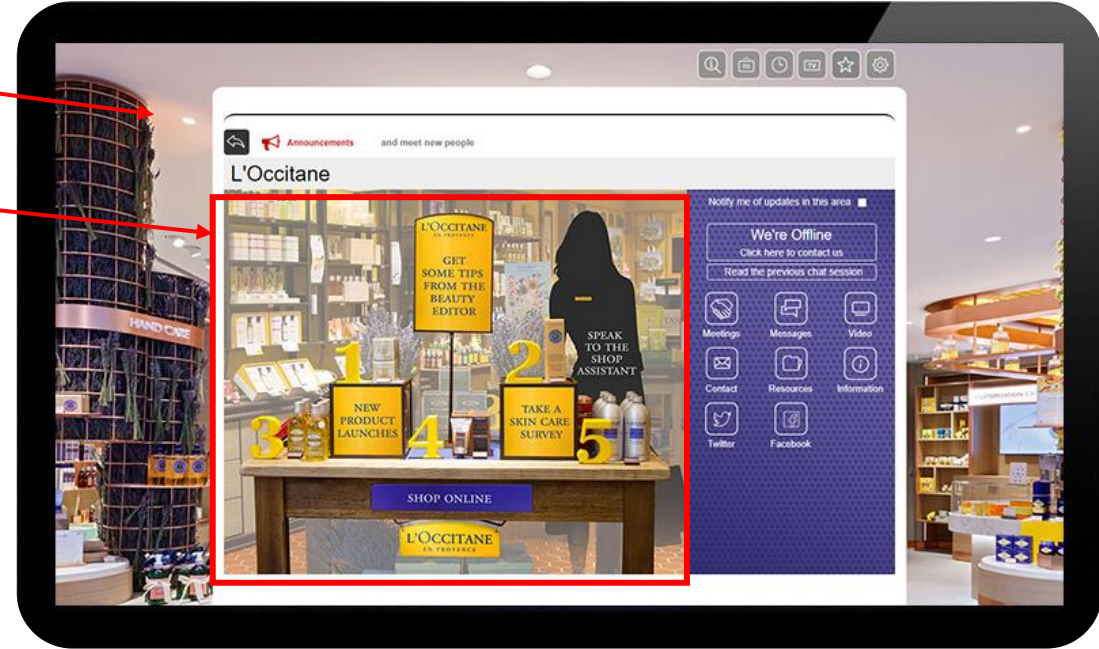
Announcements and meet new people

L'Occitane

L'OCCITANE EN PROVENCE

GET SOME TIPS FROM THE BEAUTY EDITOR

SPEAK TO THE SHOP ASSISTANT

1

2

NEW PRODUCT LAUNCHES

TAKE A SKIN CARE SURVEY

3

4

5

SHOP ONLINE

L'OCCITANE EN PROVENCE

Notify me of updates in this area

We're Offline
Click here to contact us

Read the previous chat session

Meetings
Messages
Video
Contact
Resources
Information
Twitter
Facebook

HAND CARE